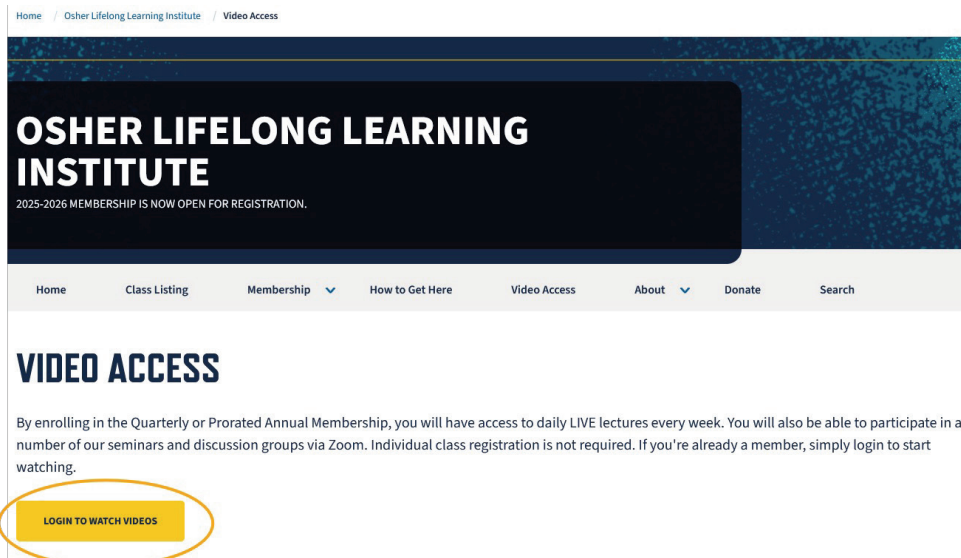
Home / Osher Lifelong Learning Institute / Video Access

OSHER LIFELONG LEARNING INSTITUTE

2025-2026 MEMBERSHIP IS NOW OPEN FOR REGISTRATION.

Home Class Listing Membership How to Get Here Video Access About Donate Search

VIDEO ACCESS

By enrolling in the Quarterly or Prorated Annual Membership, you will have access to daily LIVE lectures every week. You will also be able to participate in a number of our seminars and discussion groups via Zoom. Individual class registration is not required. If you're already a member, simply login to start watching.

LOGIN TO WATCH VIDEOS